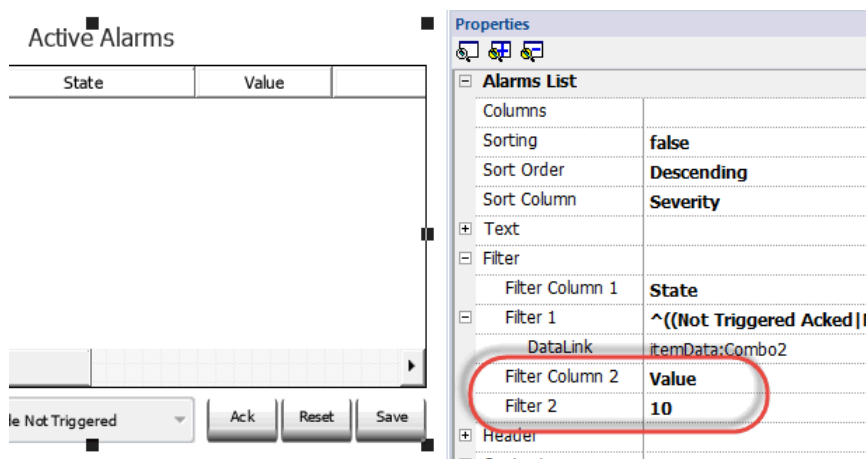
Active Alarms

| State | Value |
|---|---|

le Not Triggered

Ack

Reset

Save

Properties

| Alarms List | |
|---|---|
| Columns | |
| Sorting | false |
| Sort Order | Descending |
| Sort Column | Severity |
| Text | |
| Filter | |
| Filter Column 1 | State |
| Filter 1 | ^((Not Triggered Acked\|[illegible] |
| DataLink | itemData:Combo2 |
| Filter Column 2 | Value |
| Filter 2 | 10 |
| Header | |